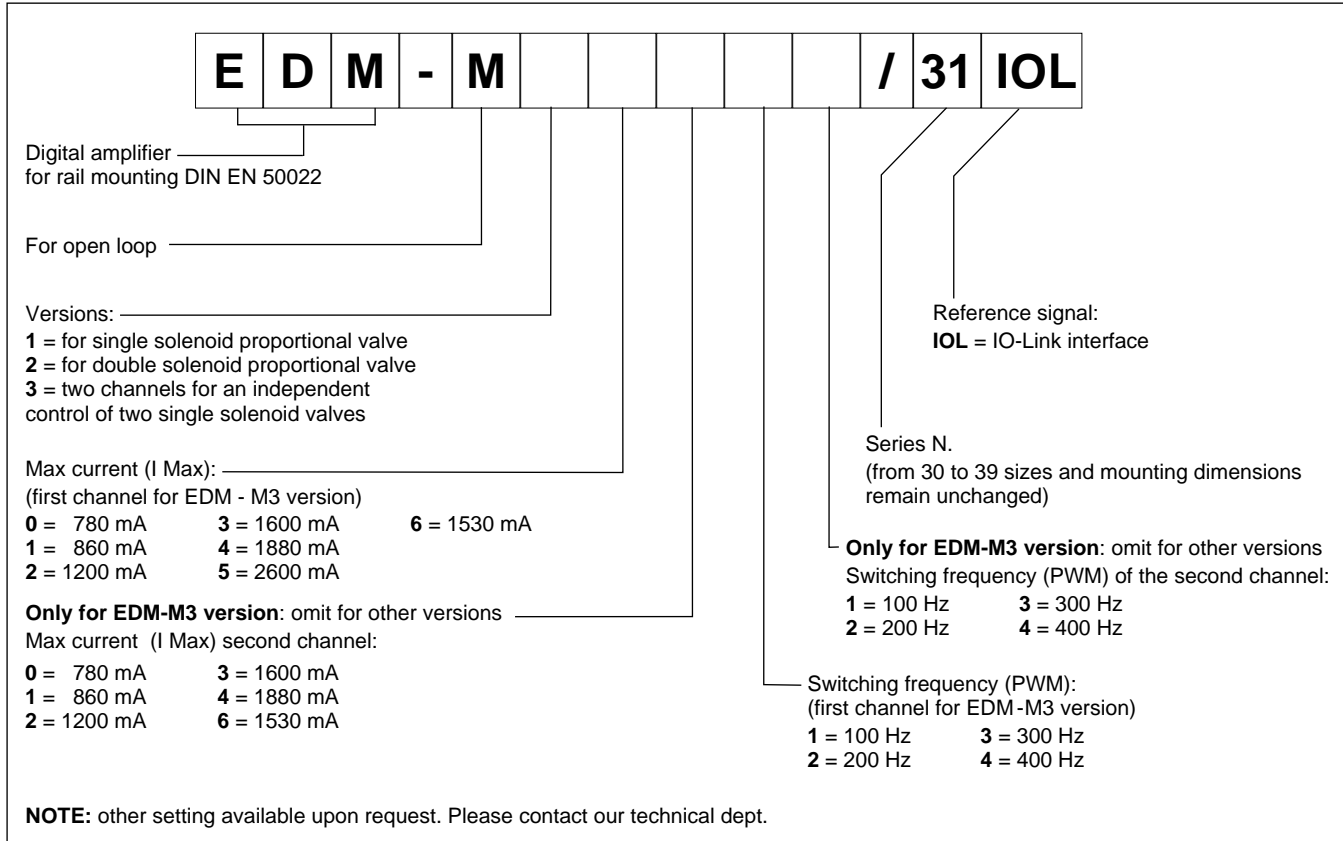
| E | D | M | - | M | | | | | | / | 31 | IOL |
|---|---|---|---|---|---|---|---|---|---|---|---|---|

Digital amplifier for rail mounting DIN EN 50022

For open loop

Versions:
**1** = for single solenoid proportional valve
**2** = for double solenoid proportional valve
**3** = two channels for an independent control of two single solenoid valves

Max current (I Max):
(first channel for EDM - M3 version)
**0** = 780 mA **3** = 1600 mA **6** = 1530 mA
**1** = 860 mA **4** = 1880 mA
**2** = 1200 mA **5** = 2600 mA

**Only for EDM-M3 version**: omit for other versions
Max current (I Max) second channel:
**0** = 780 mA **3** = 1600 mA
**1** = 860 mA **4** = 1880 mA
**2** = 1200 mA **6** = 1530 mA

Reference signal:
**IOL** = IO-Link interface

Series N.
(from 30 to 39 sizes and mounting dimensions remain unchanged)

**Only for EDM-M3 version**: omit for other versions
Switching frequency (PWM) of the second channel:
**1** = 100 Hz **3** = 300 Hz
**2** = 200 Hz **4** = 400 Hz

Switching frequency (PWM):
(first channel for EDM-M3 version)
**1** = 100 Hz **3** = 300 Hz
**2** = 200 Hz **4** = 400 Hz

**NOTE:** other setting available upon request. Please contact our technical dept.